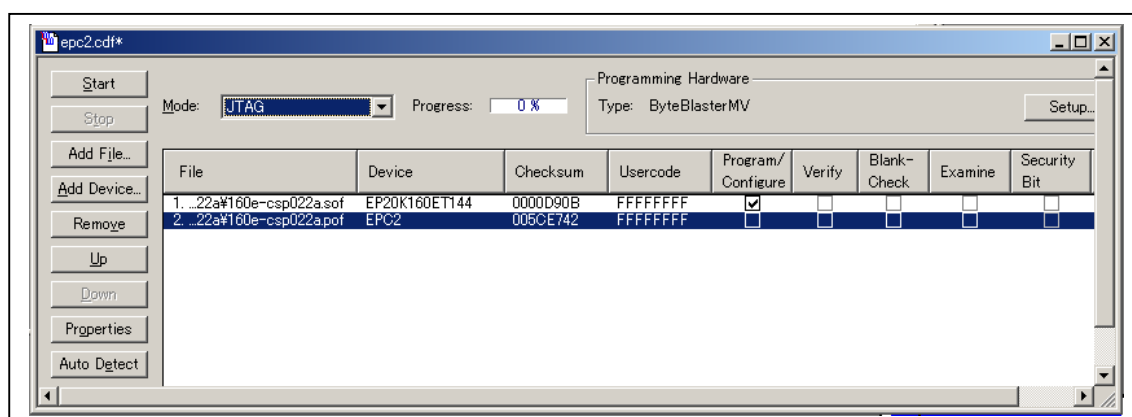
epc2.cdf*

Start
Stop
Add File...
Add Device...
Remove
Up
Down
Properties
Auto Detect

Mode: JTAG
Progress: 0 %

Programming Hardware
Type: ByteBlasterMV
Setup...

| File | Device | Checksum | Usercode | Program/ Configure | Verify | Blank-Check | Examine | Security Bit |
|---|---|---|---|---|---|---|---|---|
| 1. ...22a¥160e-csp022a.sof | EP20K160ET144 | 0000D90B | FFFFFFFF | ✔ | | | | |
| 2. ...22a¥160e-csp022a.pof | EPC2 | 005CE742 | FFFFFFFF | | | | | |